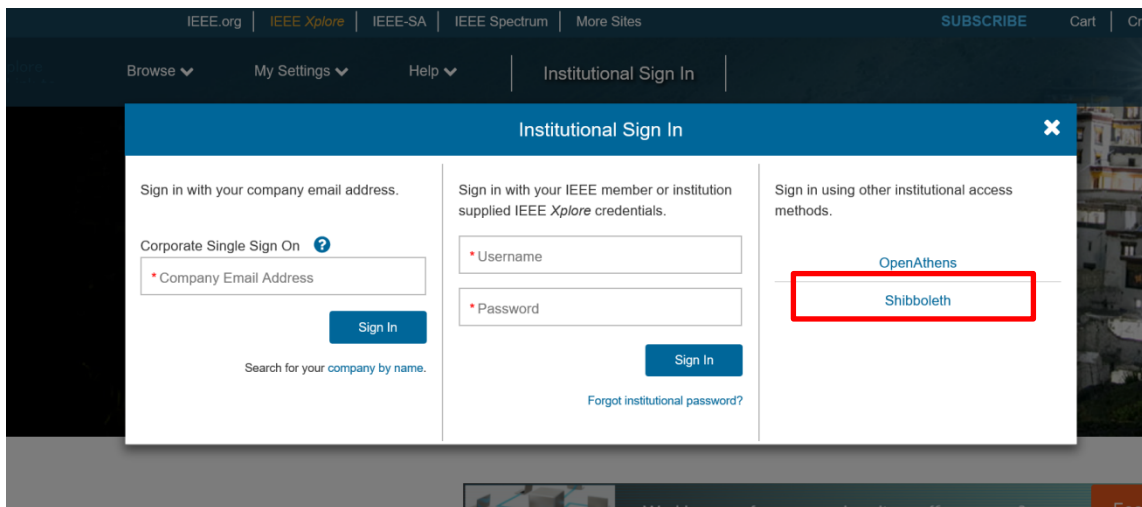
IEEE.org | IEEE Xplore | IEEE-SA | IEEE Spectrum | More Sites

SUBSCRIBE Cart | Cr

Browse My Settings Help Institutional Sign In

Institutional Sign In

Sign in with your company email address.

Corporate Single Sign On ?

* Company Email Address

Sign In

Search for your company by name.

Sign in with your IEEE member or institution supplied IEEE Xplore credentials.

* Username

* Password

Sign In

Forgot institutional password?

Sign in using other institutional access methods.

OpenAthens

Shibboleth